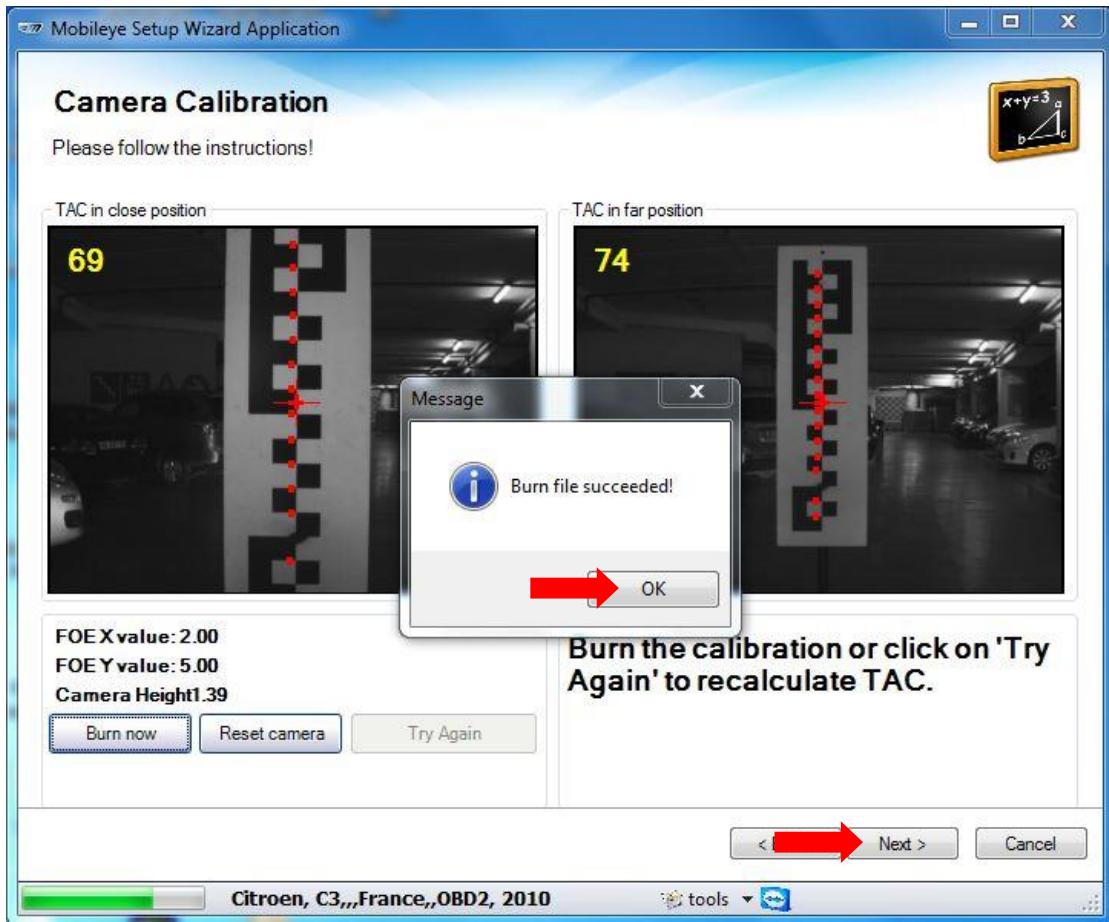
Mobileye Setup Wizard Application

Camera Calibration

Please follow the instructions!

$x+y=3$ a b c

TAC in close position

69

TAC in far position

74

Message

×

Burn file succeeded!

OK

FOE X value: 2.00
FOE Y value: 5.00
Camera Height1.39

Burn now

Reset camera

Try Again

Burn the calibration or click on 'Try Again' to recalculate TAC.

< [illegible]

Next >

Cancel

Citroen, C3,,,France,,OBD2, 2010

tools